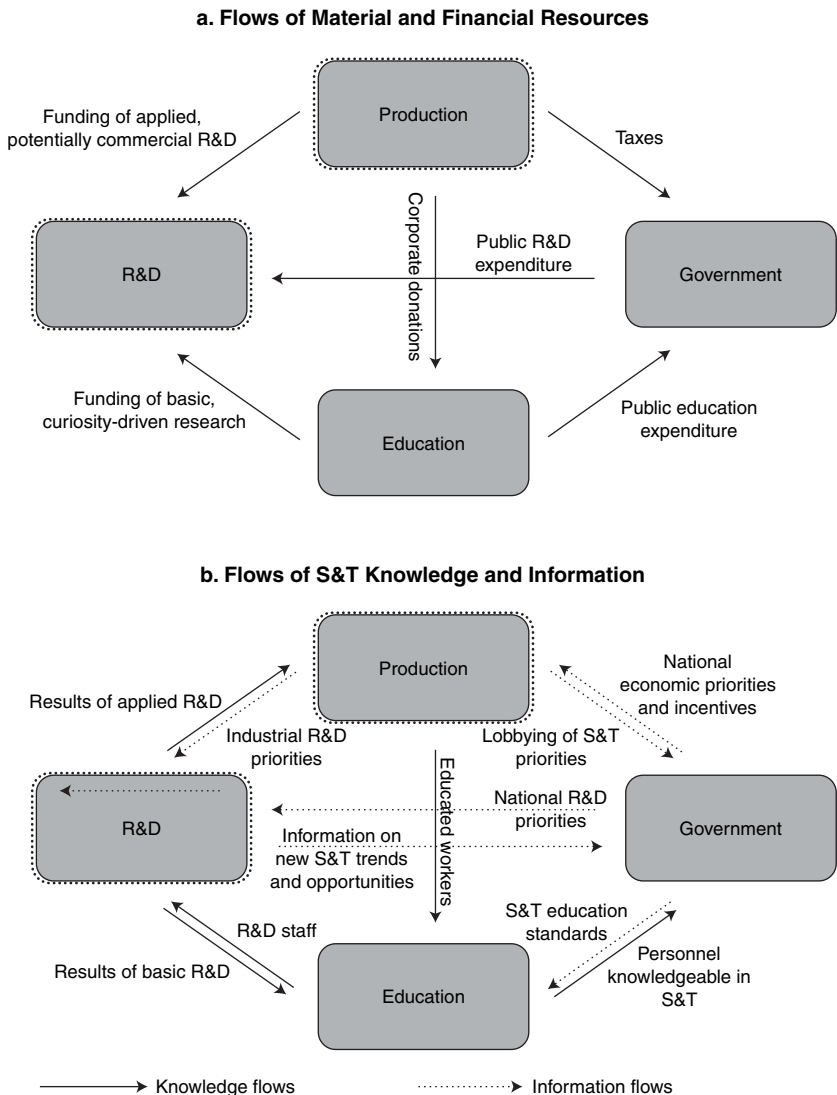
a. Flows of Material and Financial Resources

Production

Funding of applied, potentially commercial R&D

Taxes

Corporate donations

R&D

Public R&D expenditure

Government

Funding of basic, curiosity-driven research

Education

Public education expenditure

b. Flows of S&T Knowledge and Information

Production

National economic priorities and incentives

Results of applied R&D

Industrial R&D priorities

Lobbying of S&T priorities

Educated workers

R&D

National R&D priorities

Government

Information on new S&T trends and opportunities

R&D staff

S&T education standards

Results of basic R&D

Education

Personnel knowledgeable in S&T

Knowledge flows

Information flows